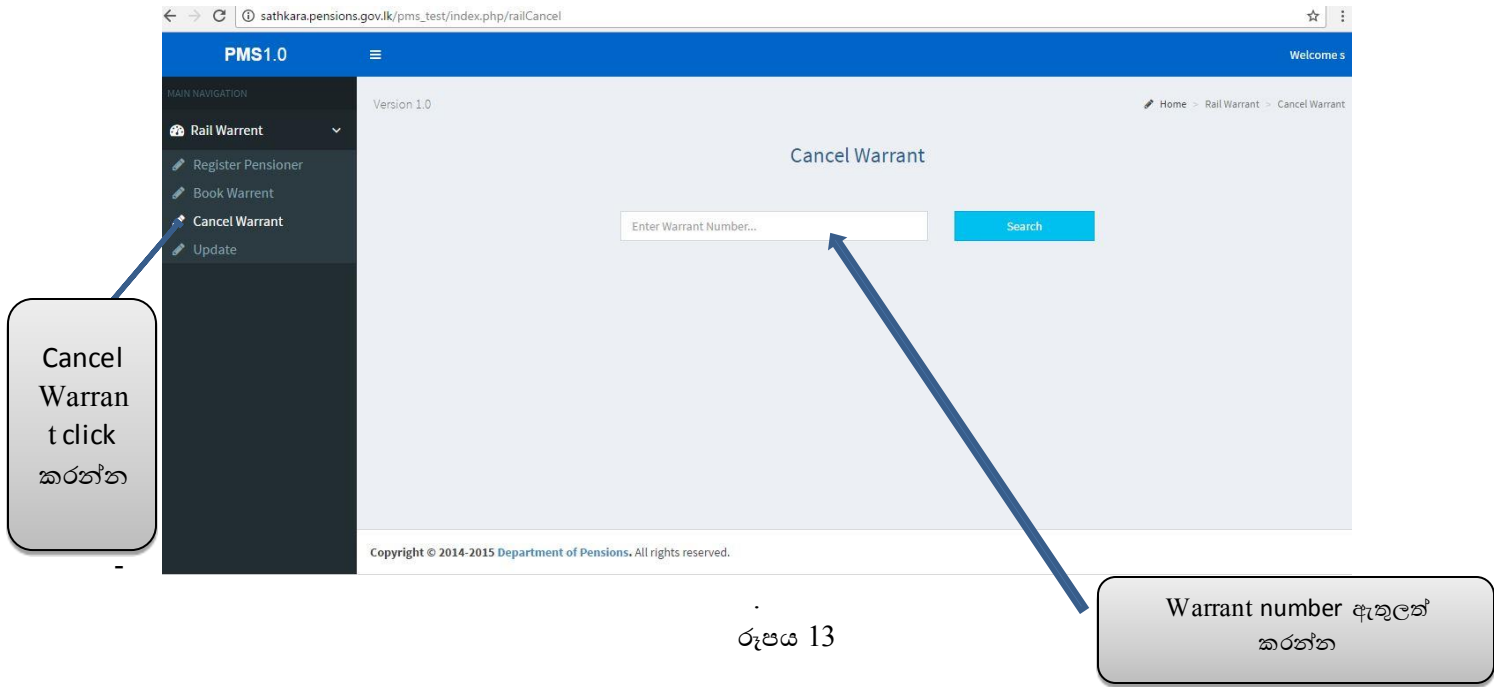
sathkara.pensions.gov.lk/pms_test/index.php/railCancel

PMS1.0

Welcome s

MAIN NAVIGATION

Rail Warrent

Register Pensioner

Book Warrent

Cancel Warrant

Update

Version 1.0

Home > Rail Warrant > Cancel Warrant

Cancel Warrant

Enter Warrant Number...

Search

Copyright © 2014-2015 Department of Pensions. All rights reserved.

Cancel Warrant click කරන්න

-

Warrant number ඇතුලත් කරන්න

.

රූපය 13